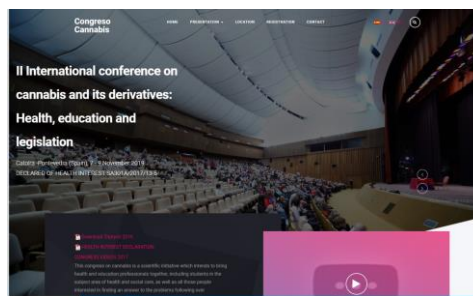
Congreso Cannabis

HOME PRESENTATION LOCATION REGISTRATION CONTACT

II International conference on cannabis and its derivatives: Health, education and legislation

Cabala, Pontevedra (Spain), 1 - 3 November 2018
DECLARED OF HEALTH INTEREST SANXIA 2017/13.5

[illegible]
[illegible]
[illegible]

This congress on cannabis is a scientific initiative which intends to bring health and education professionals together, including students in the subject area of health and social care, as well as all those people interested in finding an answer to the problems following ever